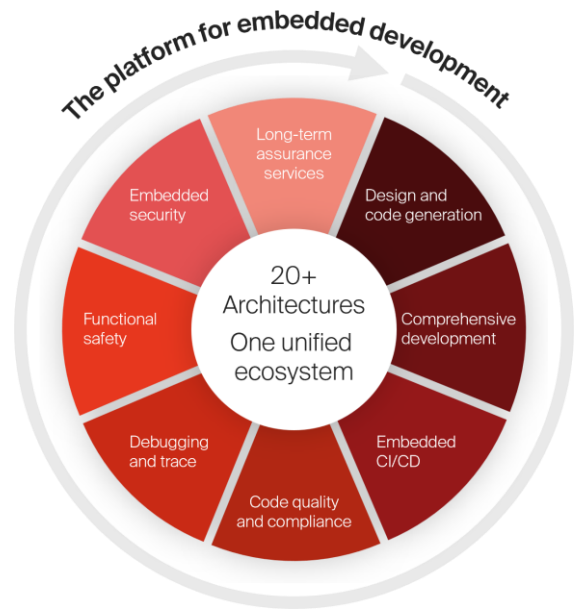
The platform for embedded development

Long-term assurance services

Design and code generation

Comprehensive development

Embedded CI/CD

Code quality and compliance

Debugging and trace

Functional safety

Embedded security

20+ Architectures
One unified ecosystem